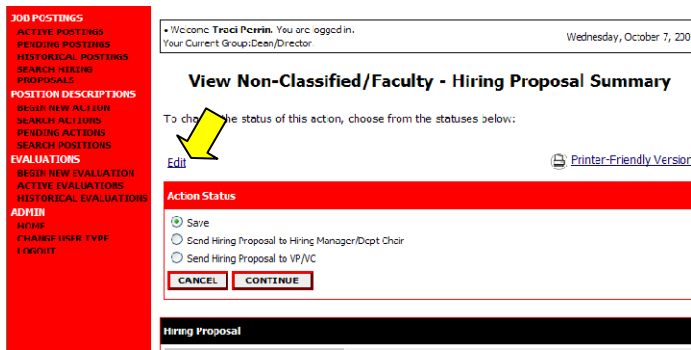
JOB POSTINGS
ACTIVE POSTINGS
PENDING POSTINGS
HISTORICAL POSTINGS
SEARCH HIRING PROPOSALS
POSITION DESCRIPTIONS
BEGIN NEW ACTION
SEARCH ACTIONS
PENDING ACTIONS
SEARCH POSITIONS
EVALUATIONS
BEGIN NEW EVALUATION
ACTIVE EVALUATIONS
HISTORICAL EVALUATIONS
ADMIN
HOME
CHANGE USER TYPE
LOGOUT

• Welcome Traci Perrin. You are logged in.
Your Current Group:Dean/Director

Wednesday, October 7, 20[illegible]

View Non-Classified/Faculty - Hiring Proposal Summary

To cha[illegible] the status of this action, choose from the statuses below:

Edit

Printer-Friendly Versio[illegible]

Action Status

Save
Send Hiring Proposal to Hiring Manager/Dept Chair
Send Hiring Proposal to VP/VC

CANCEL CONTINUE

Hiring Proposal